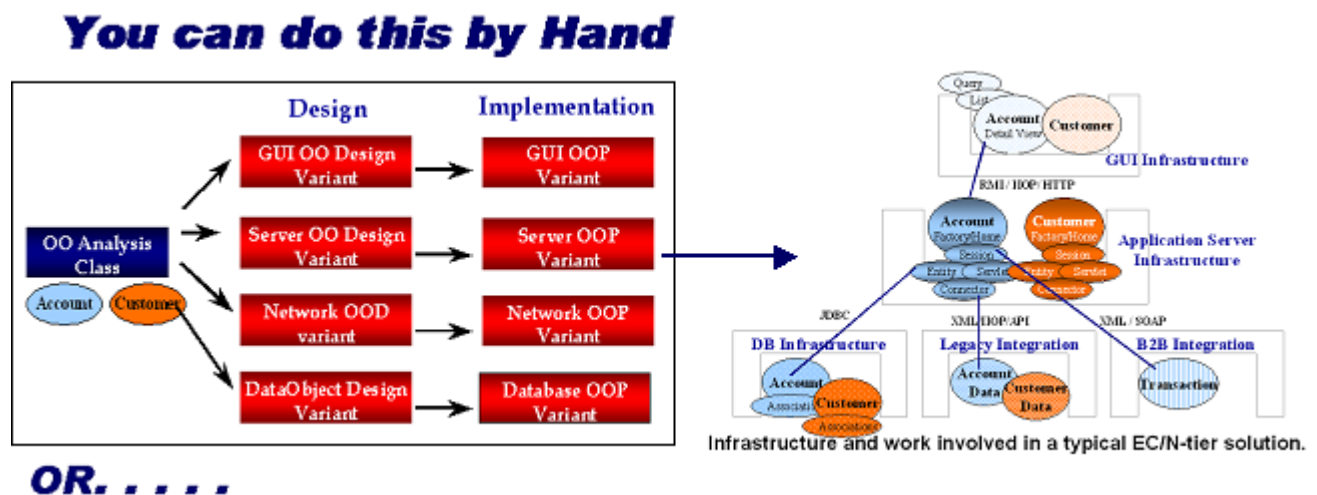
You can do this by Hand

Design

Implementation

OO Analysis Class

Account

Customer

GUI OO Design Variant

Server OO Design Variant

Network OOD variant

DataObject Design Variant

GUI OOP Variant

Server OOP Variant

Network OOP Variant

Database OOP Variant

Query

List

Account
Detail View

Customer

GUI Infrastructure

RMI / IIOP / HTTP

Account
Factory/Home

Session

Entity

Servlet

Connector

Customer
Factory/Home

Session

Entity

Servlet

Connector

Application Server Infrastructure

JDBC

XML/IIOP/API

XML / SOAP

DB Infrastructure

Account

Associati

Customer

Associations

Legacy Integration

Account Data

Customer Data

B2B Integration

Transaction

Infrastructure and work involved in a typical EC/N-tier solution.

OR. . . . .